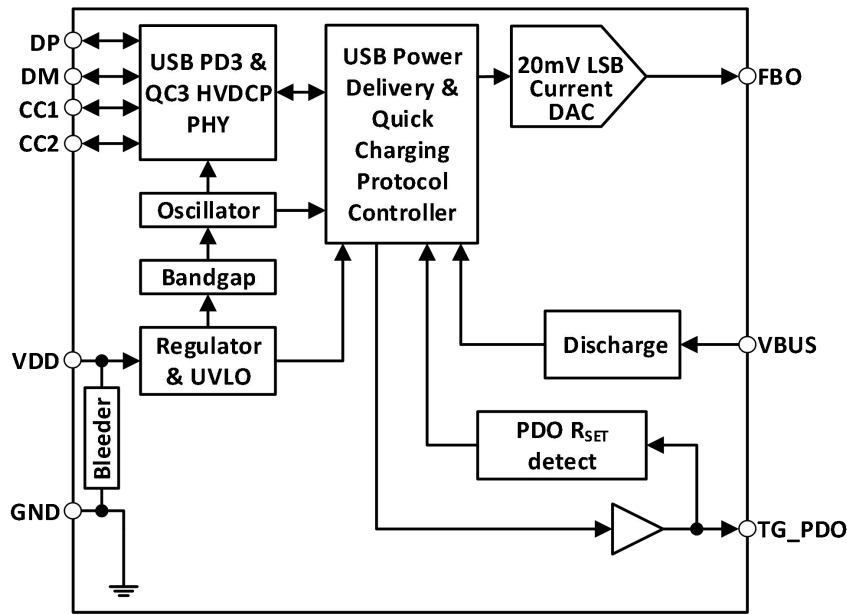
DP
DM
CC1
CC2

USB PD3 & QC3 HVDCP PHY

USB Power Delivery & Quick Charging Protocol Controller

20mV LSB Current DAC

FBO

Oscillator

Bandgap

VDD

Regulator & UVLO

Discharge

VBUS

Bleeder

PDO $R_{SET}$ detect

GND

TG_PDO